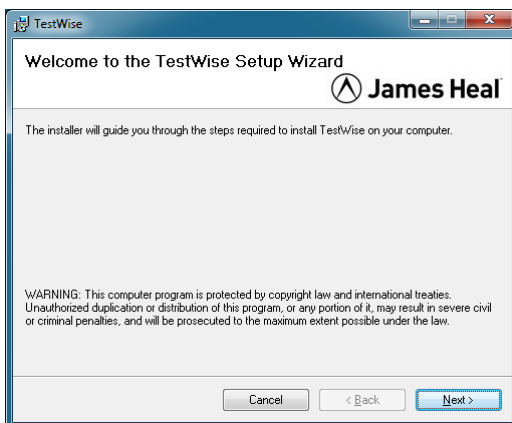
TestWise

Welcome to the TestWise Setup Wizard

James Heal

The installer will guide you through the steps required to install TestWise on your computer.

WARNING: This computer program is protected by copyright law and international treaties. Unauthorized duplication or distribution of this program, or any portion of it, may result in severe civil or criminal penalties, and will be prosecuted to the maximum extent possible under the law.

Cancel

< Back

Next >